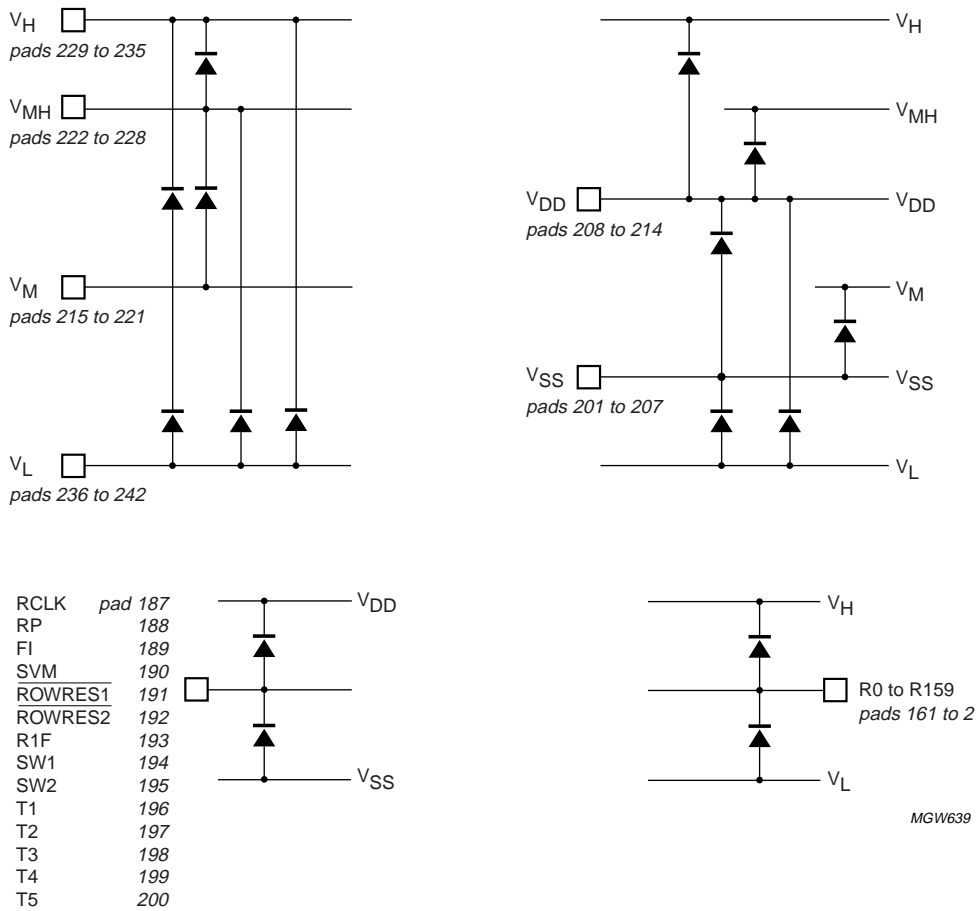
$V_H$
pads 229 to 235

$V_{MH}$
pads 222 to 228

$V_M$
pads 215 to 221

$V_L$
pads 236 to 242

$V_H$

$V_{MH}$

$V_{DD}$
pads 208 to 214

$V_{DD}$

$V_M$

$V_{SS}$
pads 201 to 207

$V_{SS}$

$V_L$

RCLK pad 187
RP 188
FI 189
$\overline{\text{SVM}}$ 190
$\overline{\text{ROWRES1}}$ 191
$\overline{\text{ROWRES2}}$ 192
R1F 193
SW1 194
SW2 195
T1 196
T2 197
T3 198
T4 199
T5 200

$V_{DD}$

$V_{SS}$

$V_H$

R0 to R159
pads 161 to 2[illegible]

$V_L$

MGW639